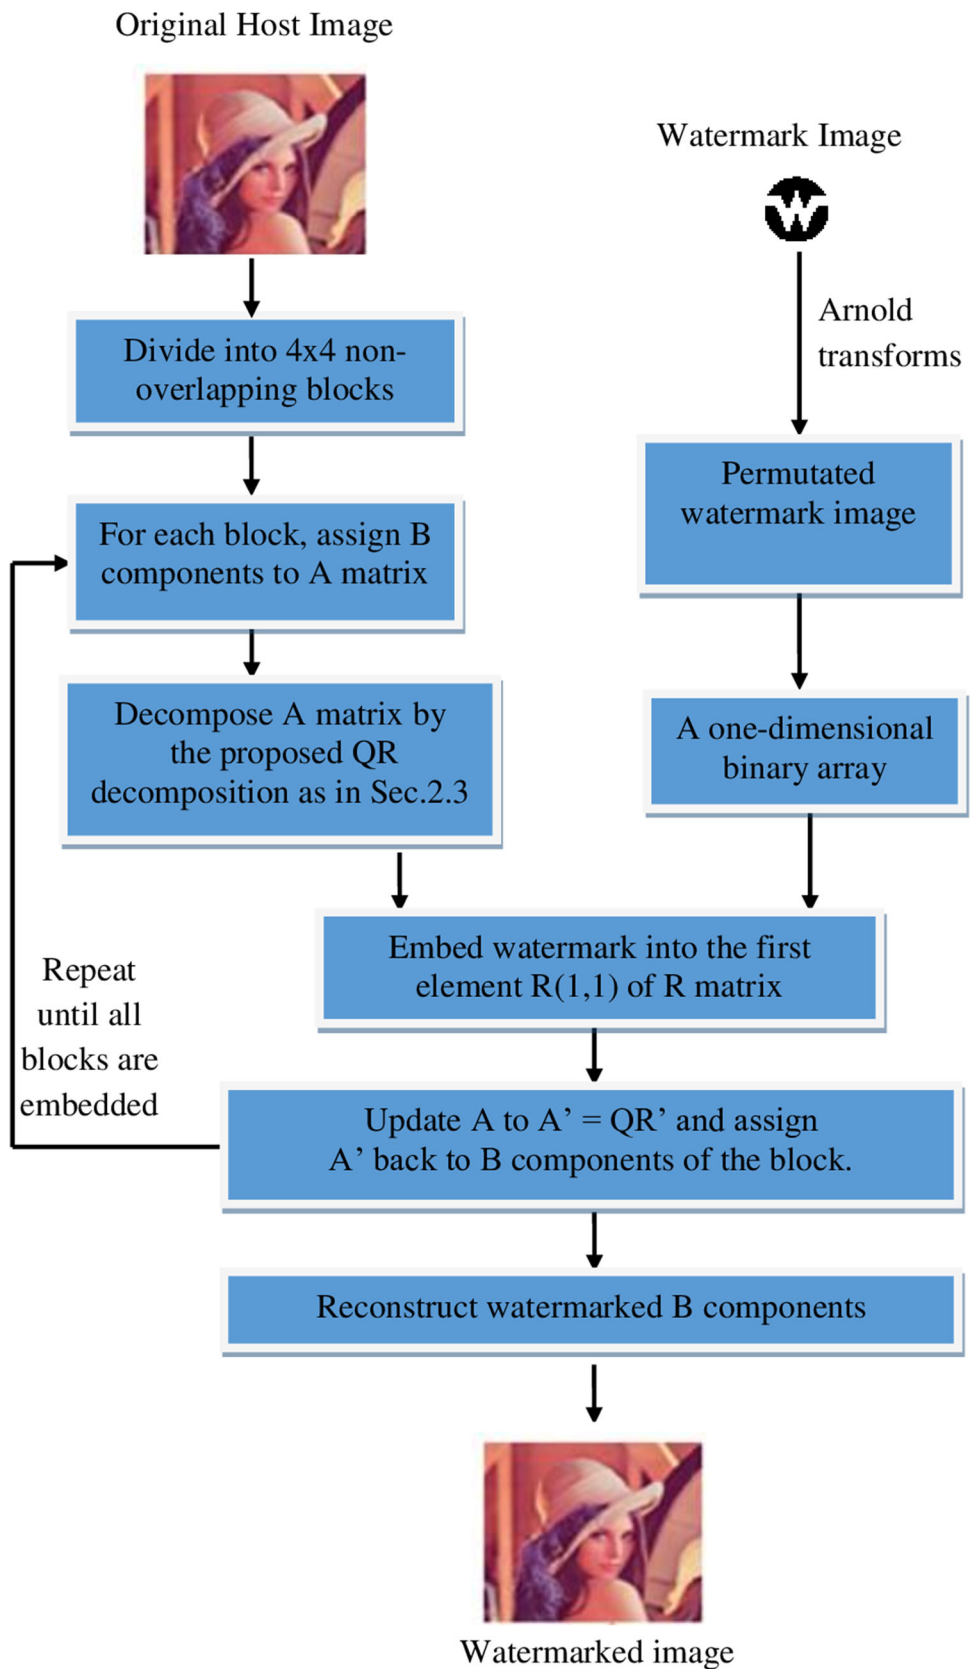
Original Host Image

Watermark Image

Arnold transforms

Divide into 4x4 non-overlapping blocks

Permutated watermark image

For each block, assign B components to A matrix

Decompose A matrix by the proposed QR decomposition as in Sec.2.3

A one-dimensional binary array

Embed watermark into the first element R(1,1) of R matrix

Repeat until all blocks are embedded

Update A to A’ = QR’ and assign A’ back to B components of the block.

Reconstruct watermarked B components

Watermarked image